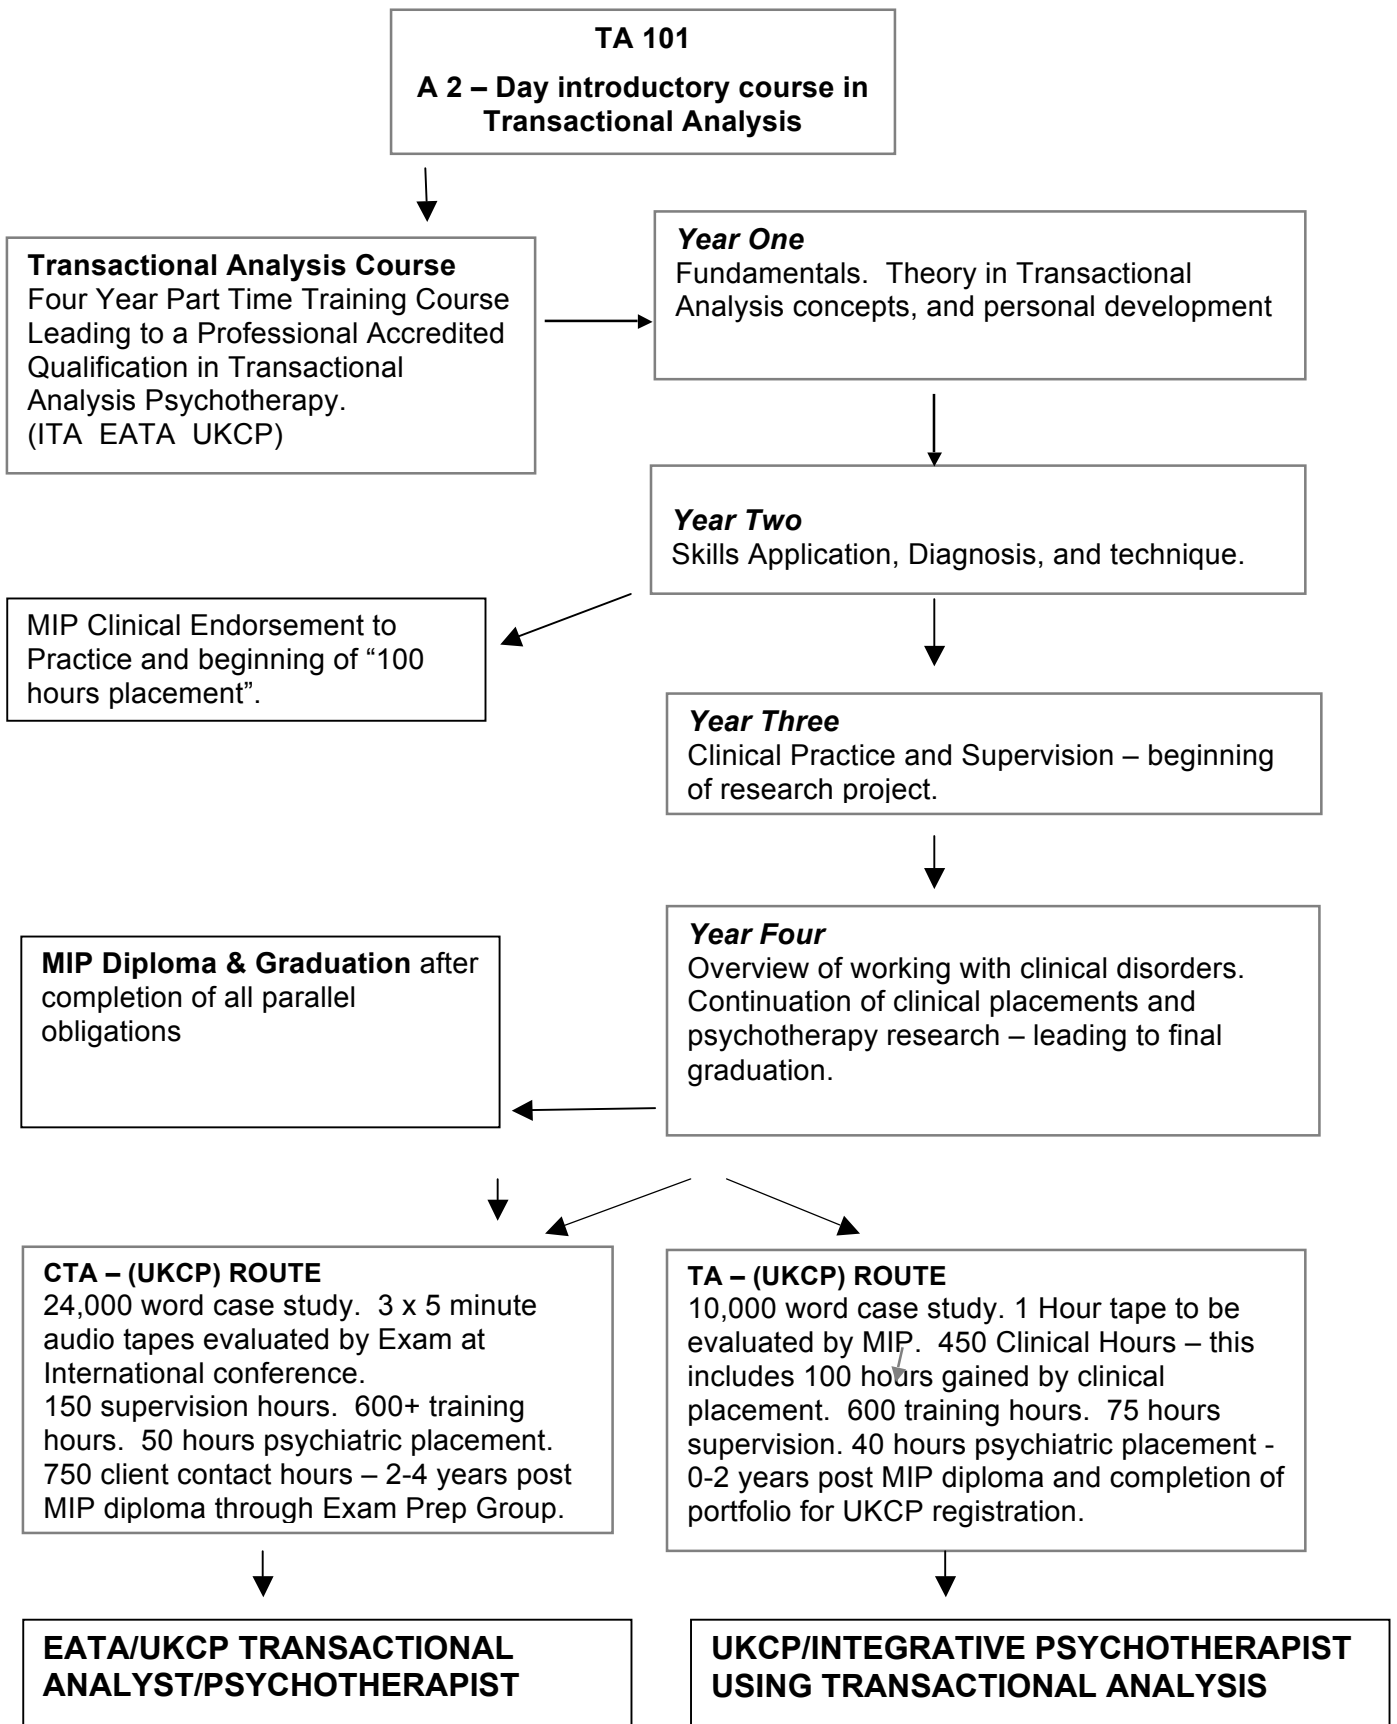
TA 101

A 2 – Day introductory course in Transactional Analysis

Transactional Analysis Course
Four Year Part Time Training Course Leading to a Professional Accredited Qualification in Transactional Analysis Psychotherapy.
(ITA EATA UKCP)

Year One
Fundamentals. Theory in Transactional Analysis concepts, and personal development

Year Two
Skills Application, Diagnosis, and technique.

MIP Clinical Endorsement to Practice and beginning of "100 hours placement".

Year Three
Clinical Practice and Supervision – beginning of research project.

MIP Diploma & Graduation after completion of all parallel obligations

Year Four
Overview of working with clinical disorders. Continuation of clinical placements and psychotherapy research – leading to final graduation.

CTA – (UKCP) ROUTE
24,000 word case study. 3 x 5 minute audio tapes evaluated by Exam at International conference.
150 supervision hours. 600+ training hours. 50 hours psychiatric placement. 750 client contact hours – 2-4 years post MIP diploma through Exam Prep Group.

TA – (UKCP) ROUTE
10,000 word case study. 1 Hour tape to be evaluated by MIP. 450 Clinical Hours – this includes 100 hours gained by clinical placement. 600 training hours. 75 hours supervision. 40 hours psychiatric placement - 0-2 years post MIP diploma and completion of portfolio for UKCP registration.

EATA/UKCP TRANSACTIONAL ANALYST/PSYCHOTHERAPIST

UKCP/INTEGRATIVE PSYCHOTHERAPIST USING TRANSACTIONAL ANALYSIS